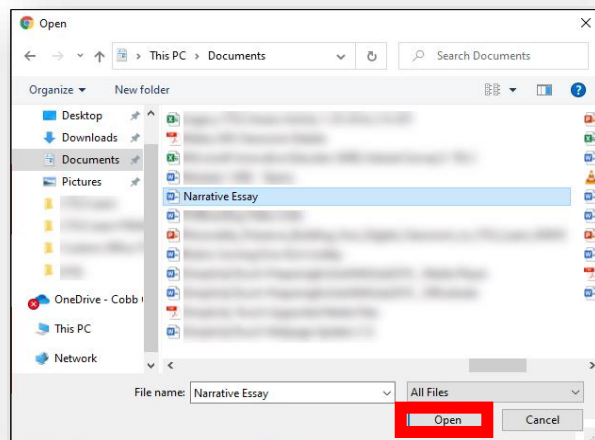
Open

This PC > Documents

Search Documents

Organize ▾ New folder

Desktop
Downloads
Documents
Pictures
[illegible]
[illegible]
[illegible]
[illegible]
OneDrive - Cobb
This PC
Network

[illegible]
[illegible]
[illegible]
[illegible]
Narrative Essay
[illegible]
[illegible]
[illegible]
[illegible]
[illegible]
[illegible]
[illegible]

File name: Narrative Essay
All Files
Open
Cancel